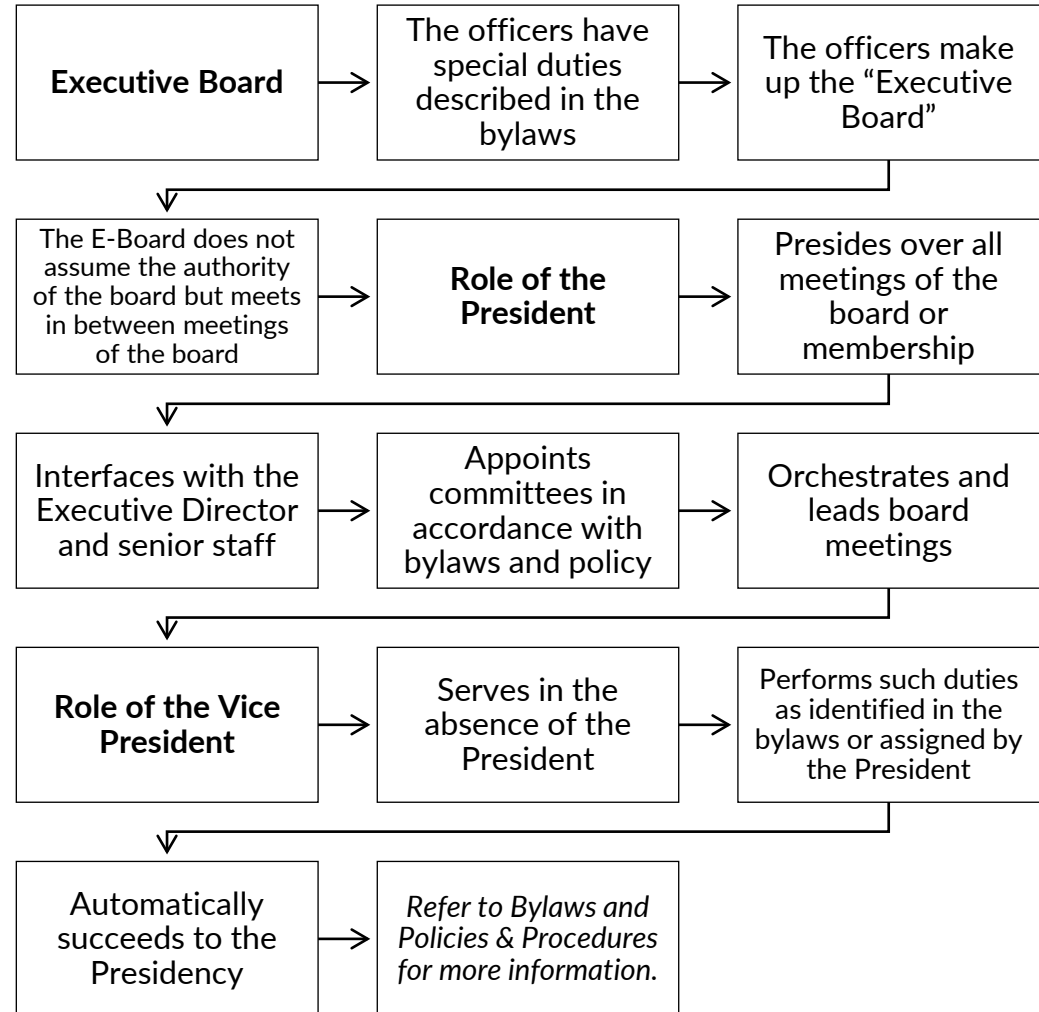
**Executive Board**

The officers have special duties described in the bylaws

The officers make up the "Executive Board"

The E-Board does not assume the authority of the board but meets in between meetings of the board

**Role of the President**

Presides over all meetings of the board or membership

Interfaces with the Executive Director and senior staff

Appoints committees in accordance with bylaws and policy

Orchestrates and leads board meetings

**Role of the Vice President**

Serves in the absence of the President

Performs such duties as identified in the bylaws or assigned by the President

Automatically succeeds to the Presidency

*Refer to Bylaws and Policies & Procedures for more information.*